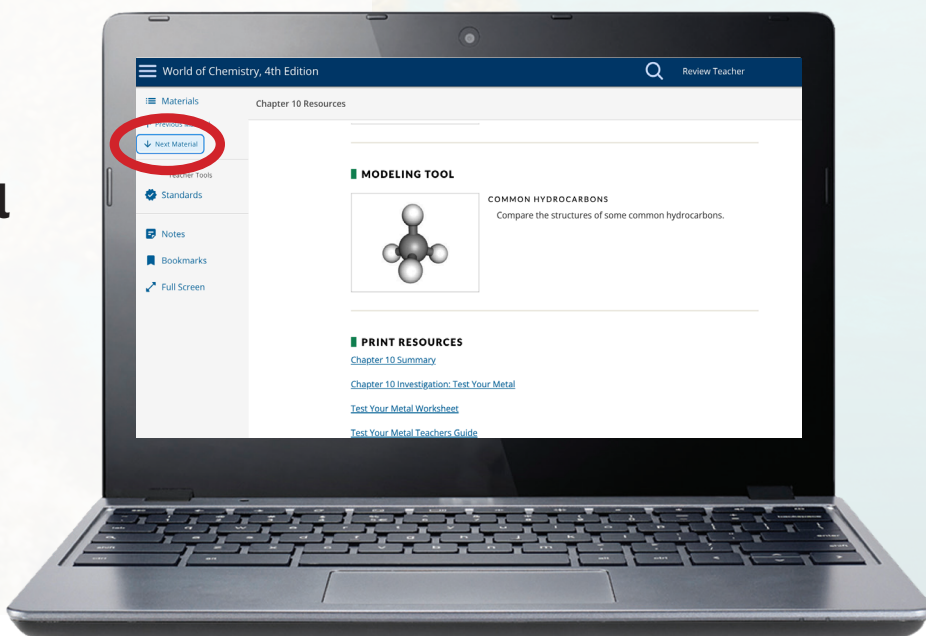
World of Chemistry, 4th Edition

Review Teacher

Materials

Previous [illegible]

Next Material

Teacher Tools

Standards

Notes

Bookmarks

Full Screen

Chapter 10 Resources

MODELING TOOL

COMMON HYDROCARBONS

Compare the structures of some common hydrocarbons.

PRINT RESOURCES

Chapter 10 Summary

Chapter 10 Investigation: Test Your Metal

Test Your Metal Worksheet

Test Your Metal Teachers Guide